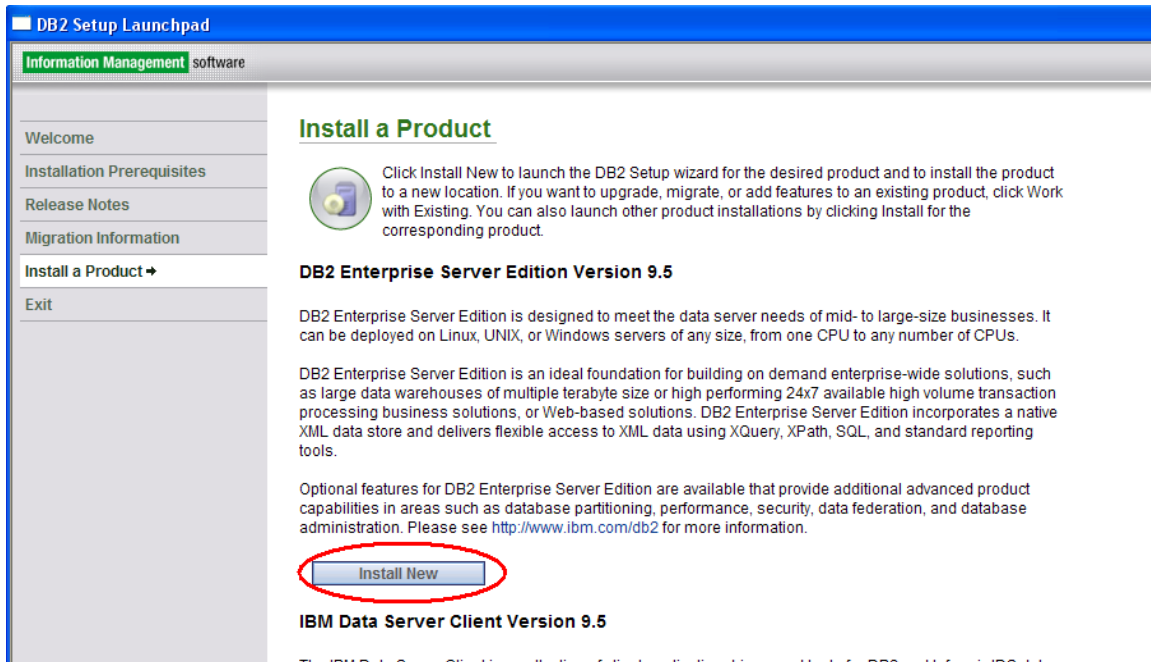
DB2 Setup Launchpad

Information Management software

Welcome
Installation Prerequisites
Release Notes
Migration Information
Install a Product ➜
Exit

Install a Product

Click Install New to launch the DB2 Setup wizard for the desired product and to install the product to a new location. If you want to upgrade, migrate, or add features to an existing product, click Work with Existing. You can also launch other product installations by clicking Install for the corresponding product.

DB2 Enterprise Server Edition Version 9.5

DB2 Enterprise Server Edition is designed to meet the data server needs of mid- to large-size businesses. It can be deployed on Linux, UNIX, or Windows servers of any size, from one CPU to any number of CPUs.

DB2 Enterprise Server Edition is an ideal foundation for building on demand enterprise-wide solutions, such as large data warehouses of multiple terabyte size or high performing 24x7 available high volume transaction processing business solutions, or Web-based solutions. DB2 Enterprise Server Edition incorporates a native XML data store and delivers flexible access to XML data using XQuery, XPath, SQL, and standard reporting tools.

Optional features for DB2 Enterprise Server Edition are available that provide additional advanced product capabilities in areas such as database partitioning, performance, security, data federation, and database administration. Please see http://www.ibm.com/db2 for more information.

Install New

IBM Data Server Client Version 9.5

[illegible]